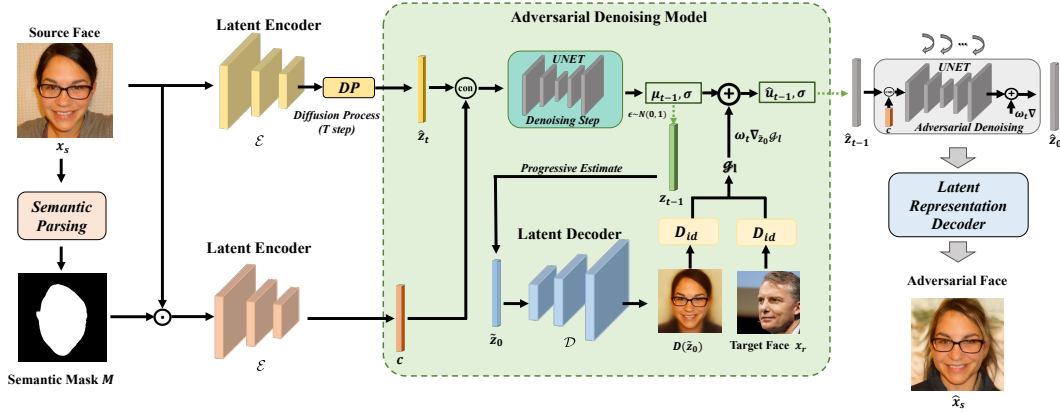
Source Face

$x_s$

Semantic Parsing

Semantic Mask $M$

Latent Encoder

$\mathcal{E}$

DP

Diffusion Process (T step)

Latent Encoder

$\mathcal{E}$

Adversarial Denoising Model

$\hat{z}_t$

con

UNET

Denoising Step

$\mu_{t-1}, \sigma$

$\epsilon \sim N(0,1)$

$\hat{u}_{t-1}, \sigma$

$\omega_t \nabla_{\tilde{z}_0} \mathcal{G}_l$

$\mathcal{G}_1$

$z_{t-1}$

Progressive Estimate

Latent Decoder

$\mathcal{D}$

$D_{id}$

$D_{id}$

$\tilde{z}_0$

$c$

$D(\tilde{z}_0)$

Target Face $x_r$

UNET

$\hat{z}_{t-1}$

$c$

Adversarial Denoising

$\omega_t \nabla$

$\hat{z}_0$

Latent Representation Decoder

Adversarial Face

$\hat{x}_s$